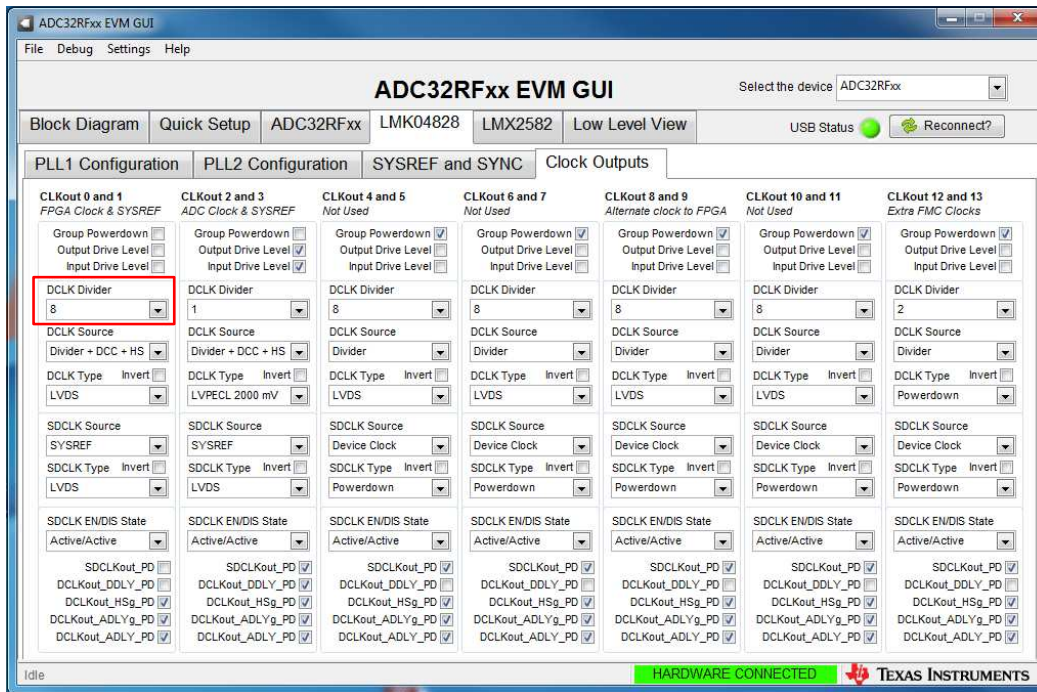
ADC32RFxx EVM GUI

File Debug Settings Help

ADC32RFxx EVM GUI

Select the device ADC32RFxx

Block Diagram | Quick Setup | ADC32RFxx | LMK04828 | LMX2582 | Low Level View

USB Status Reconnect?

PLL1 Configuration | PLL2 Configuration | SYSREF and SYNC | Clock Outputs

CLKout 0 and 1
FPGA Clock & SYSREF
Group Powerdown
Output Drive Level
Input Drive Level
DCLK Divider
8
DCLK Source
Divider + DCC + HS
DCLK Type Invert
LVDS
SDCLK Source
SYSREF
SDCLK Type Invert
LVDS
SDCLK EN/DIS State
Active/Active
SDCLKout_PD
DCLKout_DDLY_PD
DCLKout_HSg_PD
DCLKout_ADLYg_PD
DCLKout_ADLY_PD

CLKout 2 and 3
ADC Clock & SYSREF
Group Powerdown
Output Drive Level
Input Drive Level
DCLK Divider
1
DCLK Source
Divider + DCC + HS
DCLK Type Invert
LVPECL 2000 mV
SDCLK Source
SYSREF
SDCLK Type Invert
LVDS
SDCLK EN/DIS State
Active/Active
SDCLKout_PD
DCLKout_DDLY_PD
DCLKout_HSg_PD
DCLKout_ADLYg_PD
DCLKout_ADLY_PD

CLKout 4 and 5
Not Used
Group Powerdown
Output Drive Level
Input Drive Level
DCLK Divider
8
DCLK Source
Divider
DCLK Type Invert
LVDS
SDCLK Source
Device Clock
SDCLK Type Invert
Powerdown
SDCLK EN/DIS State
Active/Active
SDCLKout_PD
DCLKout_DDLY_PD
DCLKout_HSg_PD
DCLKout_ADLYg_PD
DCLKout_ADLY_PD

CLKout 6 and 7
Not Used
Group Powerdown
Output Drive Level
Input Drive Level
DCLK Divider
8
DCLK Source
Divider
DCLK Type Invert
LVDS
SDCLK Source
Device Clock
SDCLK Type Invert
Powerdown
SDCLK EN/DIS State
Active/Active
SDCLKout_PD
DCLKout_DDLY_PD
DCLKout_HSg_PD
DCLKout_ADLYg_PD
DCLKout_ADLY_PD

CLKout 8 and 9
Alternate clock to FPGA
Group Powerdown
Output Drive Level
Input Drive Level
DCLK Divider
8
DCLK Source
Divider
DCLK Type Invert
LVDS
SDCLK Source
Device Clock
SDCLK Type Invert
Powerdown
SDCLK EN/DIS State
Active/Active
SDCLKout_PD
DCLKout_DDLY_PD
DCLKout_HSg_PD
DCLKout_ADLYg_PD
DCLKout_ADLY_PD

CLKout 10 and 11
Not Used
Group Powerdown
Output Drive Level
Input Drive Level
DCLK Divider
8
DCLK Source
Divider
DCLK Type Invert
LVDS
SDCLK Source
Device Clock
SDCLK Type Invert
Powerdown
SDCLK EN/DIS State
Active/Active
SDCLKout_PD
DCLKout_DDLY_PD
DCLKout_HSg_PD
DCLKout_ADLYg_PD
DCLKout_ADLY_PD

CLKout 12 and 13
Extra FMC Clocks
Group Powerdown
Output Drive Level
Input Drive Level
DCLK Divider
2
DCLK Source
Divider
DCLK Type Invert
Powerdown
SDCLK Source
Device Clock
SDCLK Type Invert
Powerdown
SDCLK EN/DIS State
Active/Active
SDCLKout_PD
DCLKout_DDLY_PD
DCLKout_HSg_PD
DCLKout_ADLYg_PD
DCLKout_ADLY_PD

Idle
HARDWARE CONNECTED
TEXAS INSTRUMENTS